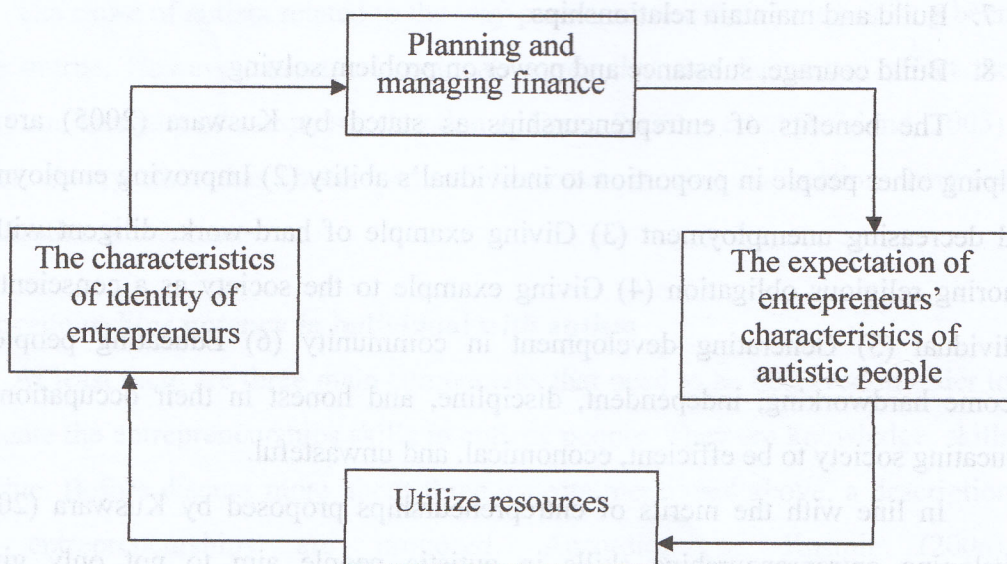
7. Build and maintain relationships,

8. Build courage, substance and power on problem solving

The benefits of entrepreneurships as stated by Kuswara (2005) are helping other people in proportion to individual's ability (2) Improving employment and decreasing unemployment (3) Giving example of hardwork, diligent with honoring religious obligation (4) Giving example to the society as a trustworthy individual (5) Stimulating development in community (6) Educating people to become hardworking, independent, discipline, and honest in their occupation educating society to be efficient, economical, and unwasteful.

In line with the merits of entrepreneurships proposed by Kuswara (2005)

Planning and managing finance

The expectation of entrepreneurs' characteristics of autistic people

Utilize resources

The characteristics of identity of entrepreneurs